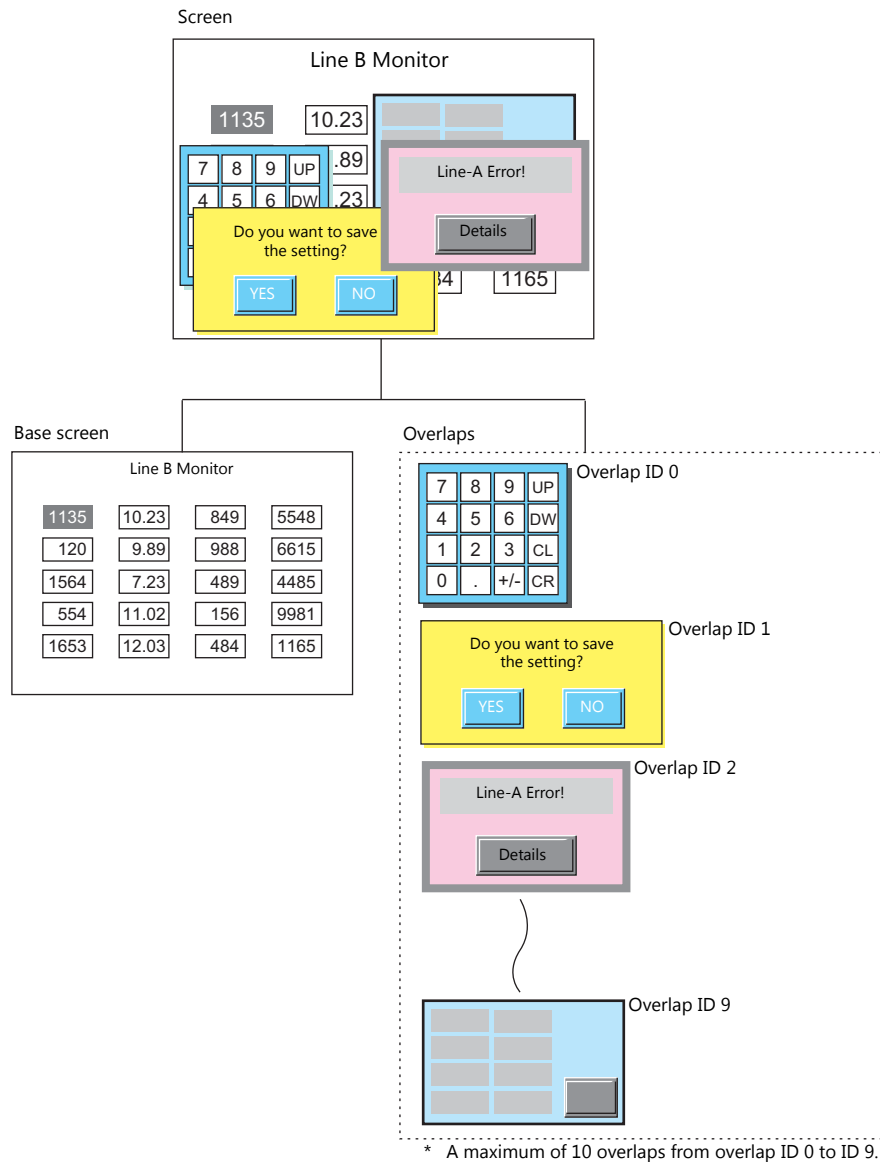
Screen

Line B Monitor

1135 10.23

7 8 9 UP .89
4 5 6 DW .23

Line-A Error!

Details

Do you want to save the setting?

YES NO

84 1165

Base screen

Line B Monitor

| 1135 | 10.23 | 849 | 5548 |
|---|---|---|---|
| 120 | 9.89 | 988 | 6615 |
| 1564 | 7.23 | 489 | 4485 |
| 554 | 11.02 | 156 | 9981 |
| 1653 | 12.03 | 484 | 1165 |

Overlaps

| 7 | 8 | 9 | UP |
|---|---|---|---|
| 4 | 5 | 6 | DW |
| 1 | 2 | 3 | CL |
| 0 | . | +/- | CR |

Overlap ID 0

Do you want to save the setting?

YES NO

Overlap ID 1

Line-A Error!

Details

Overlap ID 2

Overlap ID 9

* A maximum of 10 overlaps from overlap ID 0 to ID 9.